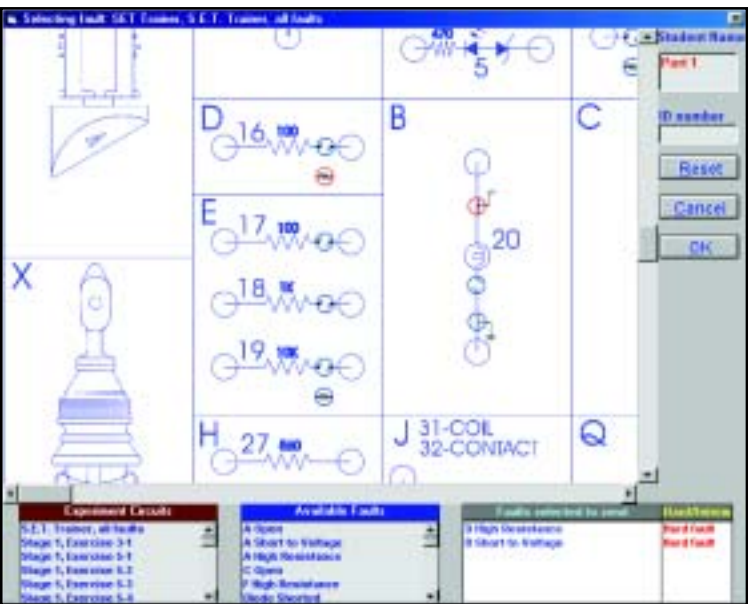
Selecting fault: SET Trainer, S.E.T. Trainer, all faults

Student Name
Part 1
ID number
Reset
Cancel
OK

420
5
D
16
100
B
C
20
E
17
100
18
10K
19
100K
X
H
27
800
J 31-COIL
32-CONTACT
Q

| Experiment Circuits |
|---|
| S.E.T. Trainer, all faults |
| Stage 1, Exercise 3-1 |
| Stage 1, Exercise 5-1 |
| Stage 1, Exercise 5-2 |
| Stage 1, Exercise 5-3 |
| Stage 1, Exercise 5-4 |

| Available Faults |
|---|
| A Open |
| A Short to Voltage |
| A High Resistance |
| C Open |
| F High Resistance |
| Diode Shorted |

| Faults selected to send | Hard/Intrm |
|---|---|
| D High Resistance | Hard fault |
| B Short to Voltage | Hard fault |